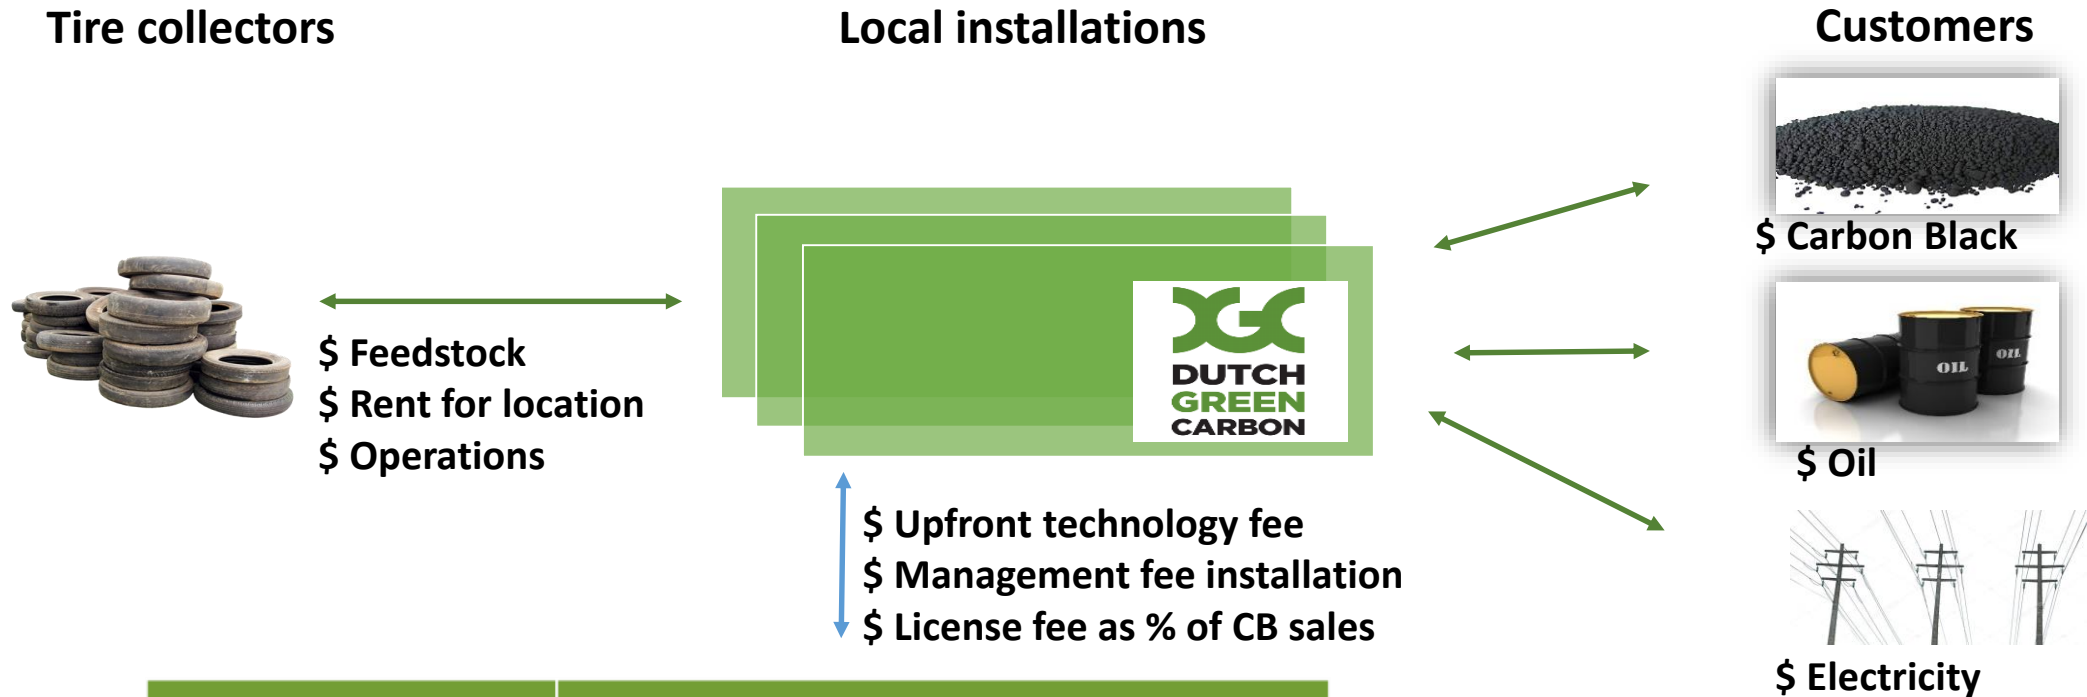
Tire collectors

Local installations

Customers

$ Carbon Black

$ Feedstock
$ Rent for location
$ Operations

DUTCH GREEN CARBON

OIL OIL

$ Oil

$ Upfront technology fee
$ Management fee installation
$ License fee as % of CB sales

$ Electricity